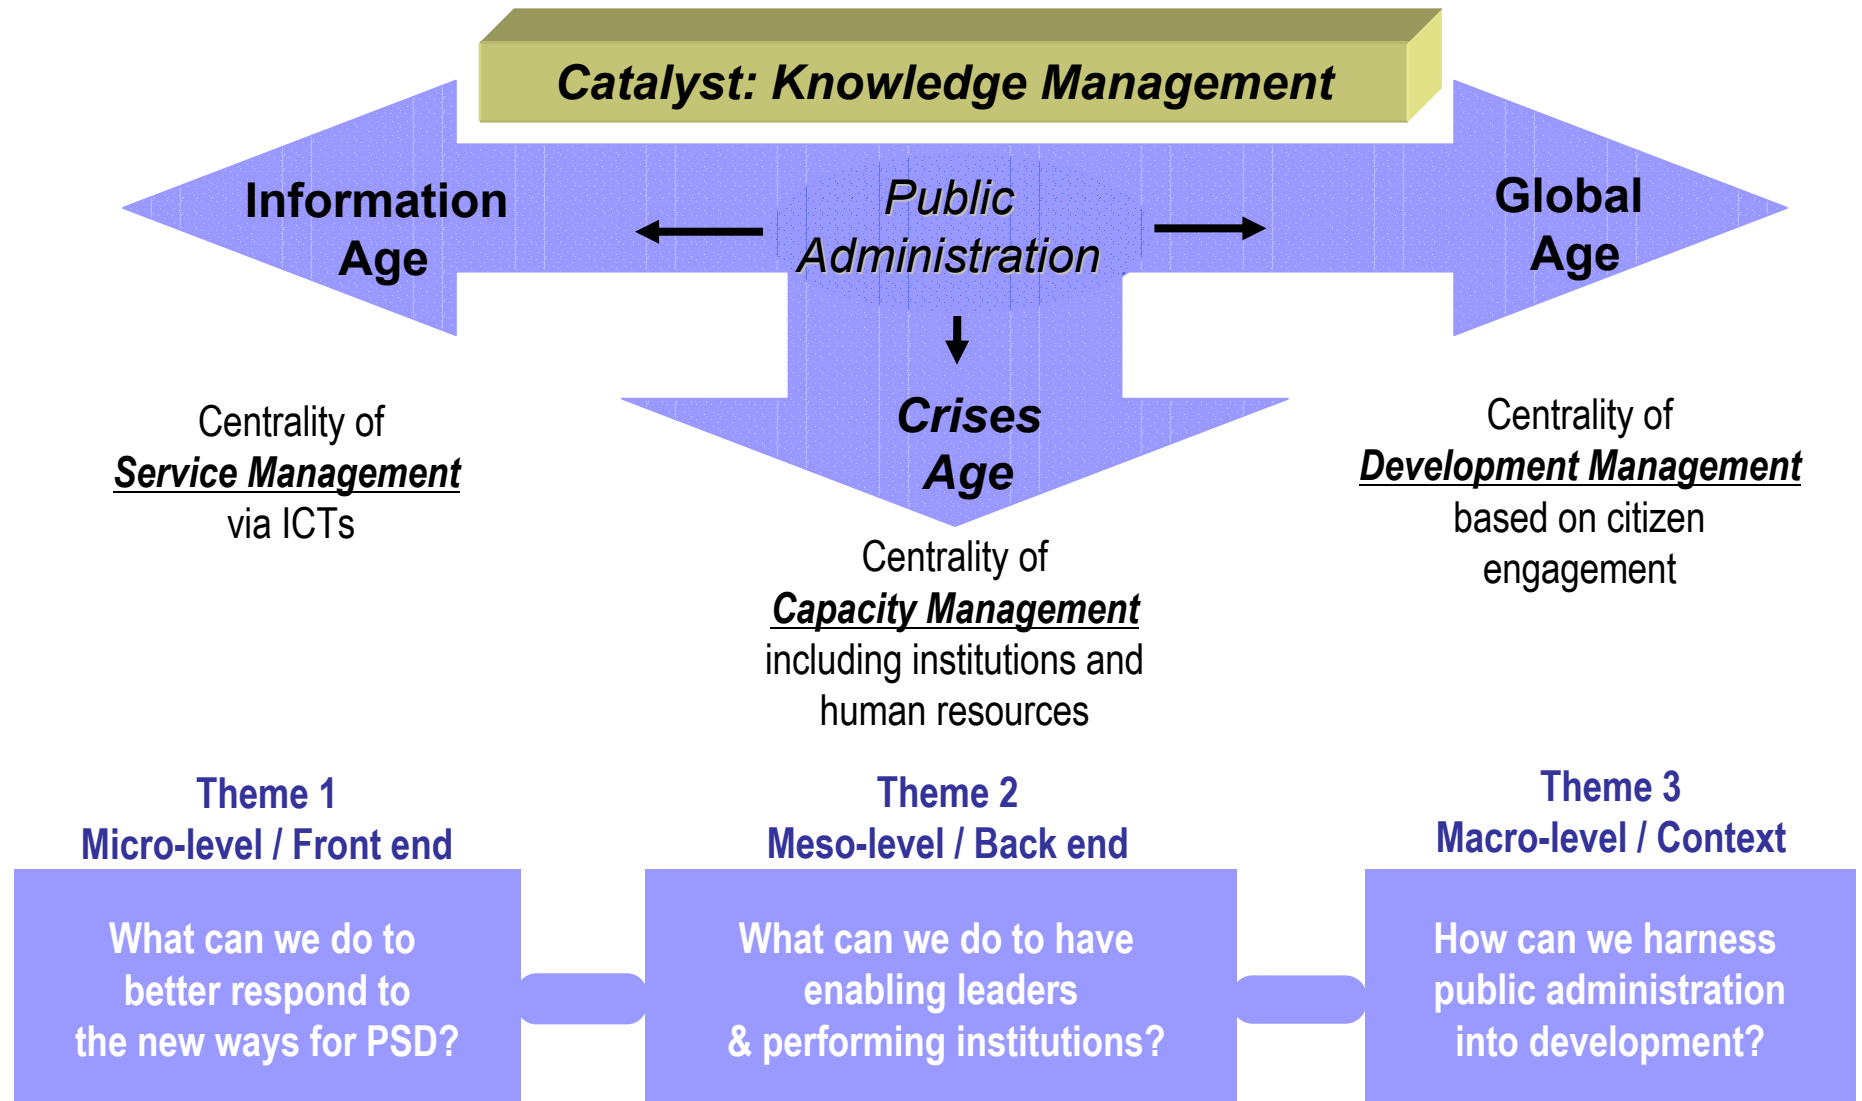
Catalyst: Knowledge Management

Information Age

Public Administration

Global Age

Crises Age

Centrality of
Service Management
via ICTs

Centrality of
Capacity Management
including institutions and human resources

Centrality of
Development Management
based on citizen engagement

Theme 1
Micro-level / Front end

What can we do to better respond to the new ways for PSD?

Theme 2
Meso-level / Back end

What can we do to have enabling leaders & performing institutions?

Theme 3
Macro-level / Context

How can we harness public administration into development?